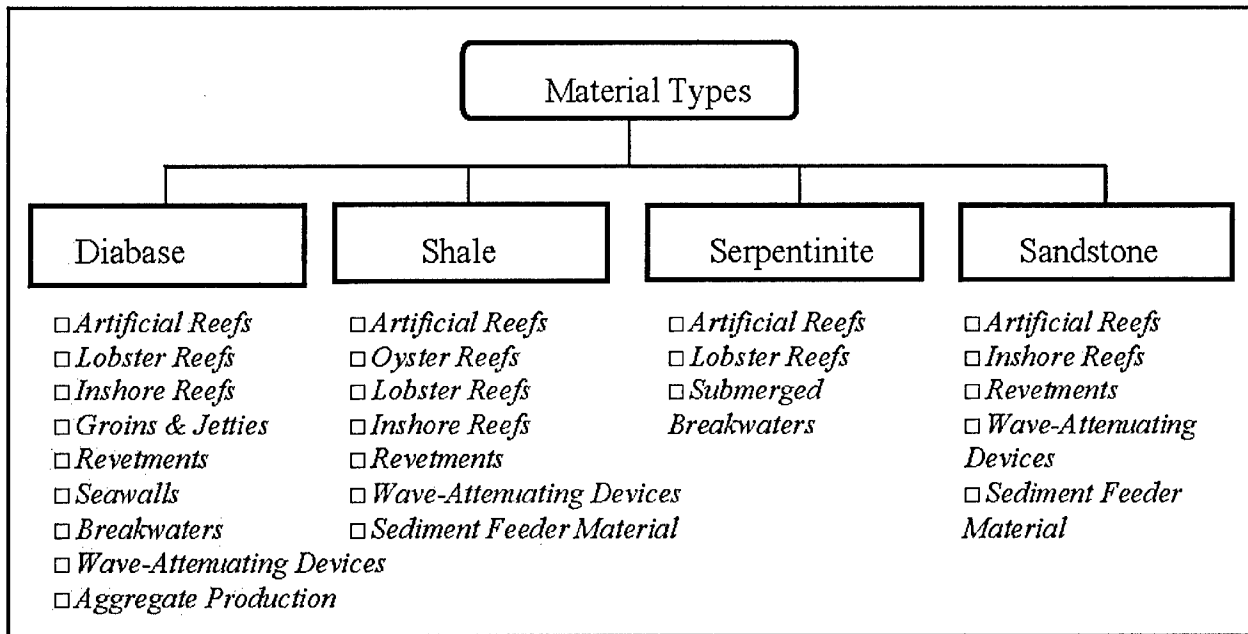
Material Types

Diabase

□ Artificial Reefs
□ Lobster Reefs
□ Inshore Reefs
□ Groins & Jetties
□ Revetments
□ Seawalls
□ Breakwaters
□ Wave-Attenuating Devices
□ Aggregate Production

Shale

□ Artificial Reefs
□ Oyster Reefs
□ Lobster Reefs
□ Inshore Reefs
□ Revetments
□ Wave-Attenuating Devices
□ Sediment Feeder Material

Serpentinite

□ Artificial Reefs
□ Lobster Reefs
□ Submerged Breakwaters

Sandstone

□ Artificial Reefs
□ Inshore Reefs
□ Revetments
□ Wave-Attenuating Devices
□ Sediment Feeder Material